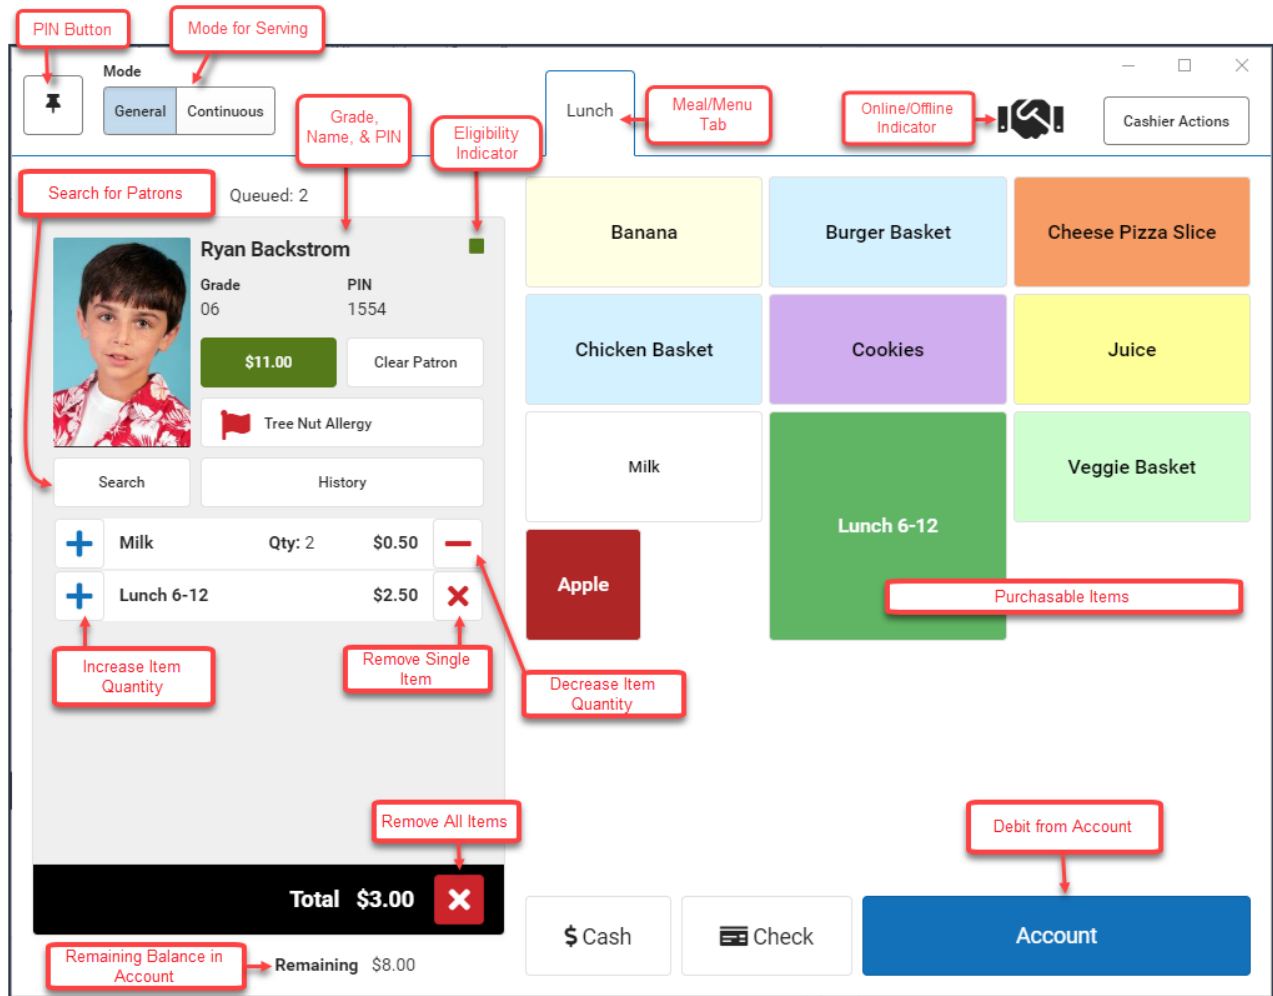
PIN Button

Mode for Serving

Mode

General

Continuous

Grade, Name, & PIN

Eligibility Indicator

Lunch

Meal/Menu Tab

Online/Offline Indicator

Cashier Actions

Search for Patrons

Queued: 2

Ryan Backstrom

Grade

06

PIN

1554

$11.00

Clear Patron

Tree Nut Allergy

Search

History

Milk

Qty: 2

$0.50

Lunch 6-12

$2.50

Increase Item Quantity

Remove Single Item

Decrease Item Quantity

Remove All Items

Total $3.00

Remaining Balance in Account

Remaining $8.00

Banana

Burger Basket

Cheese Pizza Slice

Chicken Basket

Cookies

Juice

Milk

Lunch 6-12

Veggie Basket

Apple

Purchasable Items

Debit from Account

$ Cash

Check

Account